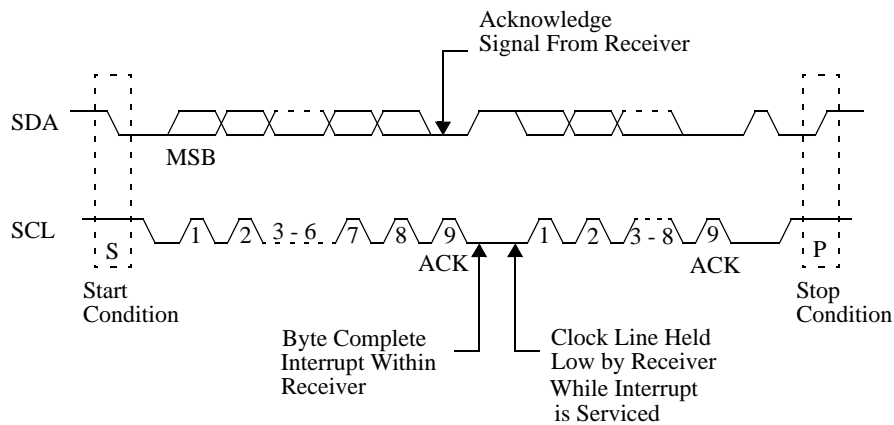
Acknowledge
Signal From Receiver

SDA

MSB

SCL

S

1

2

3 - 6

7

8

9

ACK

1

2

3 - 8

9

ACK

P

Start
Condition

Stop
Condition

Byte Complete
Interrupt Within
Receiver

Clock Line Held
Low by Receiver
While Interrupt
is Serviced